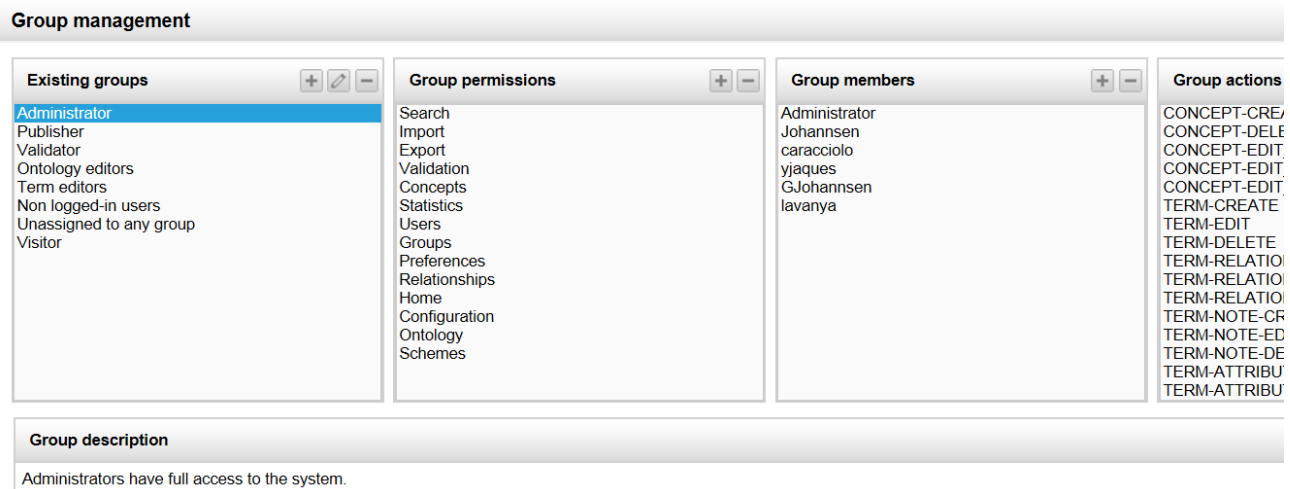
Group management

Existing groups

Administrator
Publisher
Validator
Ontology editors
Term editors
Non logged-in users
Unassigned to any group
Visitor

Group permissions

Search
Import
Export
Validation
Concepts
Statistics
Users
Groups
Preferences
Relationships
Home
Configuration
Ontology
Schemes

Group members

Administrator
Johannsen
caracciolo
yjaques
GJohannsen
lavanya

Group actions

CONCEPT-CREA
CONCEPT-DELE
CONCEPT-EDIT
CONCEPT-EDIT
CONCEPT-EDIT
TERM-CREATE
TERM-EDIT
TERM-DELETE
TERM-RELATIO
TERM-RELATIO
TERM-RELATIO
TERM-NOTE-CR
TERM-NOTE-ED
TERM-NOTE-DE
TERM-ATTRIBU
TERM-ATTRIBU

Group description

Administrators have full access to the system.